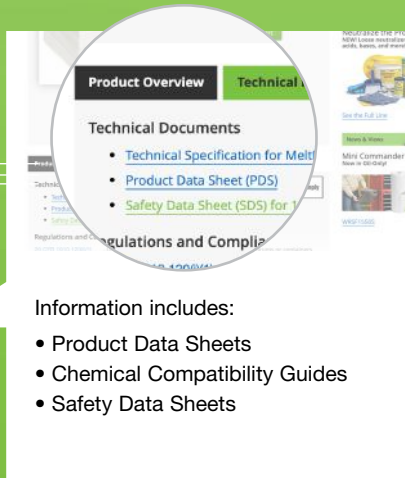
Neutralize the Pro
NEW! Loose neutraliz
acids, bases, and mor

See the Full Line

News & Views

Mini Commander
Now in OD-Only!

Product Overview

Technical

Technical Documents

• Technical Specification for Melt

• Product Data Sheet (PDS)

• Safety Data Sheet (SDS) for

Regulations and Compli

Information includes:

• Product Data Sheets
• Chemical Compatibility Guides
• Safety Data Sheets